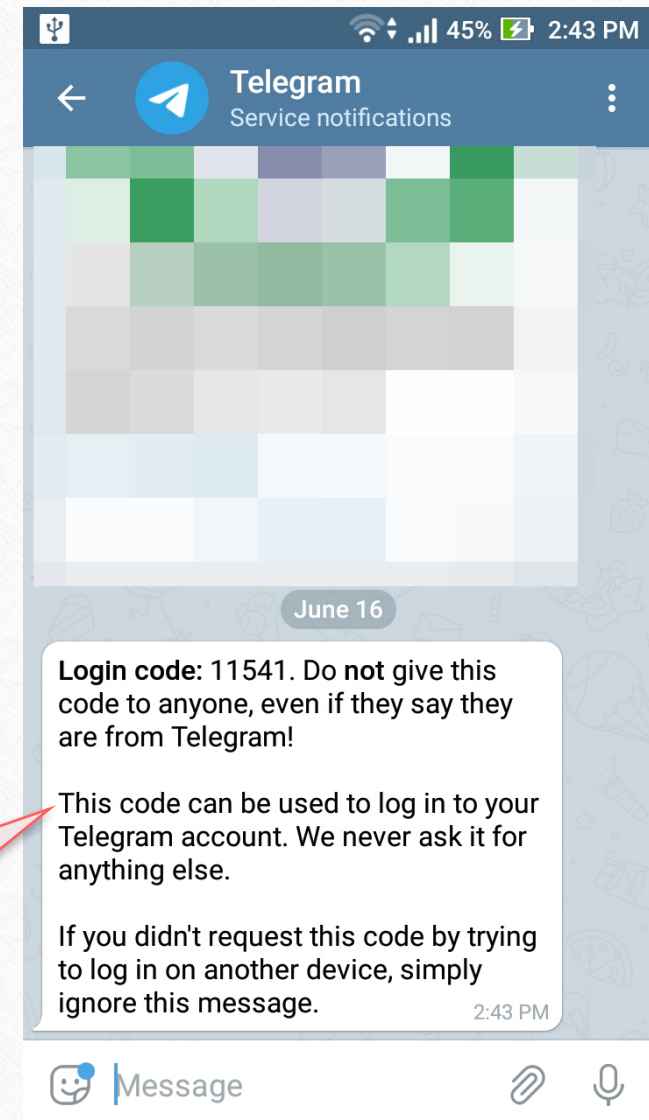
45% 2:43 PM

Telegram
Service notifications

June 16

Login code: 11541. Do not give this code to anyone, even if they say they are from Telegram!

This code can be used to log in to your Telegram account. We never ask it for anything else.

If you didn't request this code by trying to log in on another device, simply ignore this message.
2:43 PM

Message